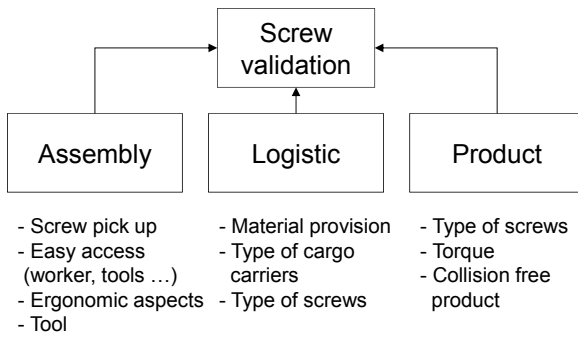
Screw validation

Assembly

Logistic

Product

- Screw pick up
- Easy access (worker, tools …)
- Ergonomic aspects
- Tool

- Material provision
- Type of cargo carriers
- Type of screws

- Type of screws
- Torque
- Collision free product